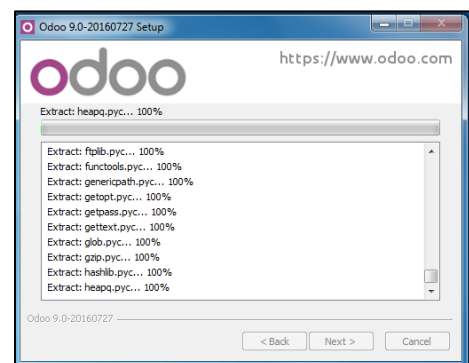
Odoo 9.0-20160727 Setup

odoo

https://www.odoo.com

Extract: heapq.pyc... 100%

Extract: ftplib.pyc... 100%
Extract: functools.pyc... 100%
Extract: genericpath.pyc... 100%
Extract: getopt.pyc... 100%
Extract: getpass.pyc... 100%
Extract: gettext.pyc... 100%
Extract: glob.pyc... 100%
Extract: gzip.pyc... 100%
Extract: hashlib.pyc... 100%
Extract: heapq.pyc... 100%

Odoo 9.0-20160727

< Back | Next > | Cancel